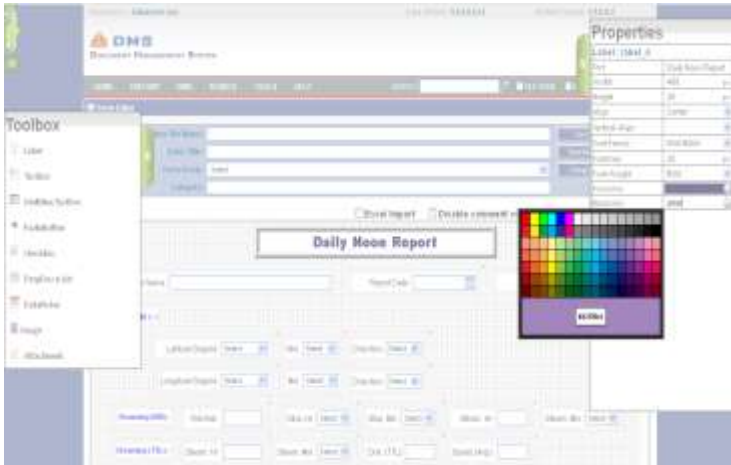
DMS
Document Management System

Toolbox
Label
Textbox
Multiline Textbox
Radiobutton
Checkbox
Dropdown List
Datepicker
Image
Attachment

Properties
Label: label_4

Excel Import
Disable comment

Daily Noon Report

Report Code

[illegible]